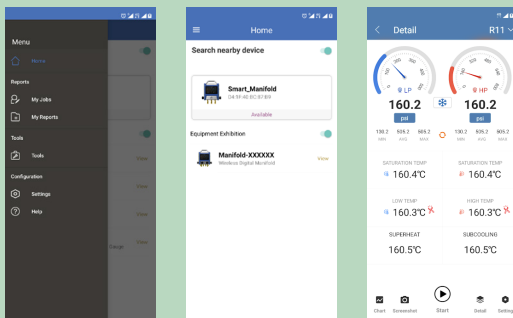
Menu

Home

Reports

My Jobs

My Reports

Tools

Tools

Configuration

Settings

Help

View

View

View

Gauge

Home

Search nearby device

Smart_Manifold

04:5F:40:BC:87:89

Available

Equipment Exhibition

Manifold-XXXXXX

Wireless Digital Manifold

View

Detail

R11

LP

HP

160.2

psi

160.2

psi

130.2

MIN

926.2

AVG

989.2

MAX

130.2

MIN

926.2

AVG

989.2

MAX

SATURATION TEMP

160.4℃

SATURATION TEMP

160.4℃

LOW TEMP

160.3℃

HIGH TEMP

160.3℃

SUPERHEAT

160.5℃

SUBCOOLING

160.5℃

Chart

Screenshot

Start

Detail

Setting